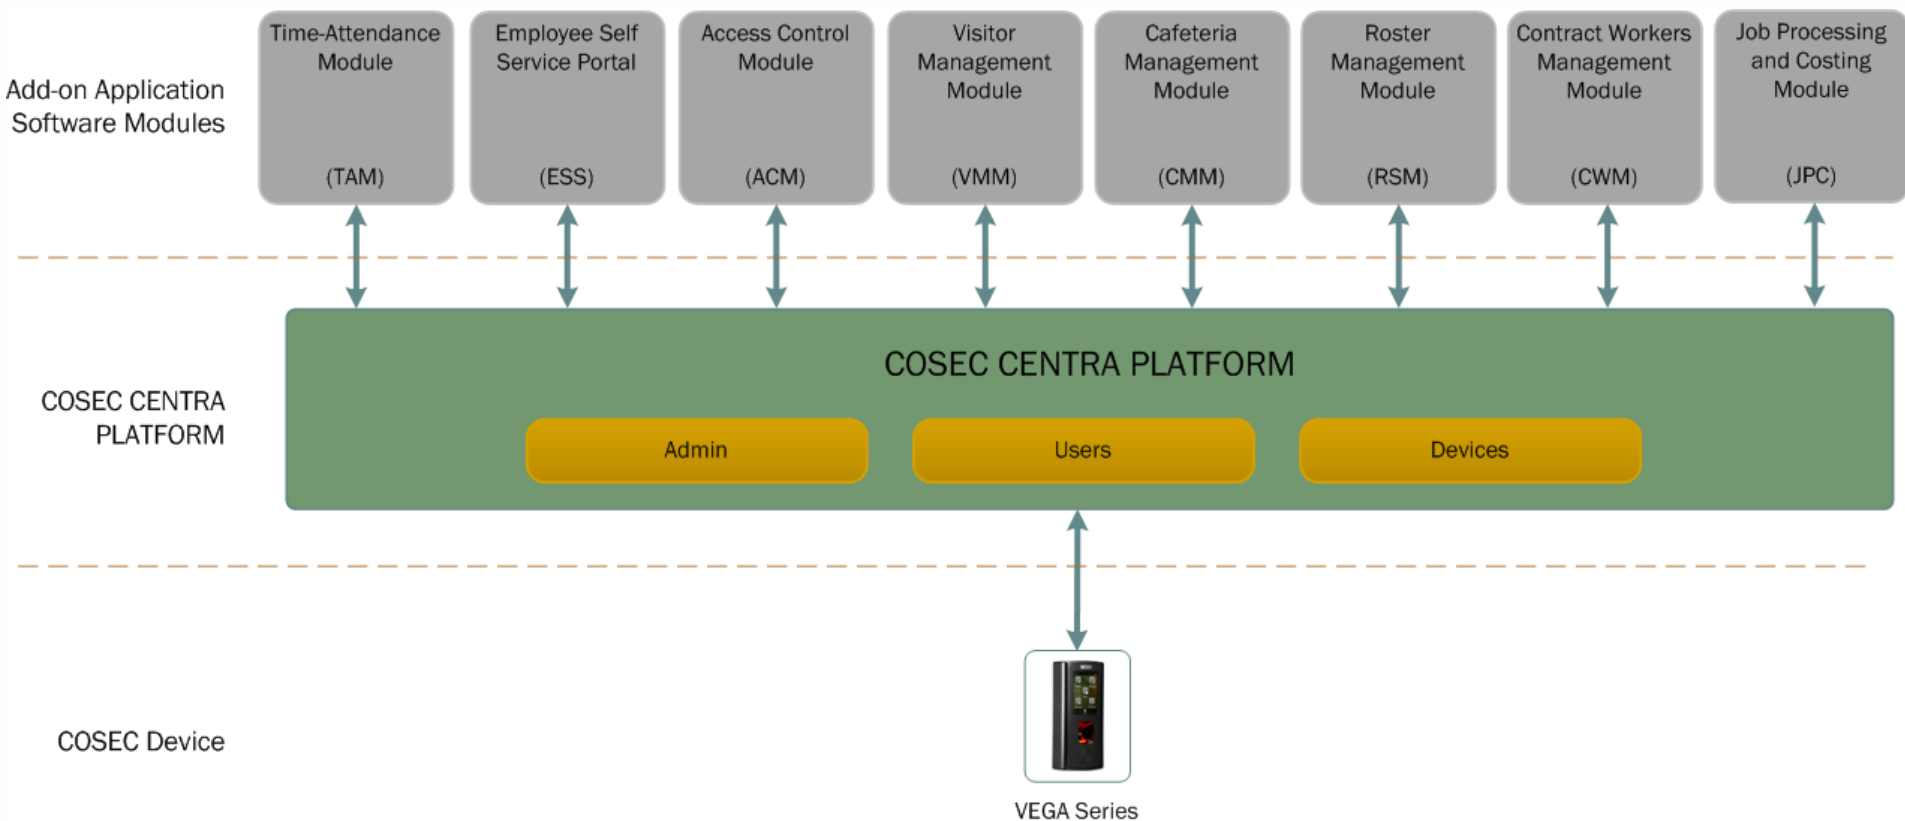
Add-on Application Software Modules

Time-Attendance Module (TAM)

Employee Self Service Portal (ESS)

Access Control Module (ACM)

Visitor Management Module (VMM)

Cafeteria Management Module (CMM)

Roster Management Module (RSM)

Contract Workers Management Module (CWM)

Job Processing and Costing Module (JPC)

COSEC CENTRA PLATFORM

COSEC CENTRA PLATFORM

Admin

Users

Devices

COSEC Device

VEGA Series